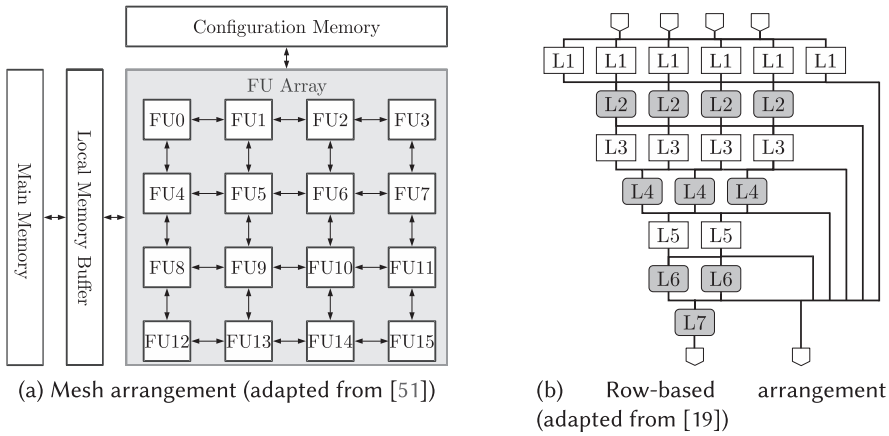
Configuration Memory

Main Memory

Local Memory Buffer

FU Array

FU0 FU1 FU2 FU3

FU4 FU5 FU6 FU7

FU8 FU9 FU10 FU11

FU12 FU13 FU14 FU15

(a) Mesh arrangement (adapted from [51])

L1 L1 L1 L1 L1 L1

L2 L2 L2 L2

L3 L3 L3 L3

L4 L4 L4

L5 L5

L6 L6

L7

(b) Row-based arrangement (adapted from [19])